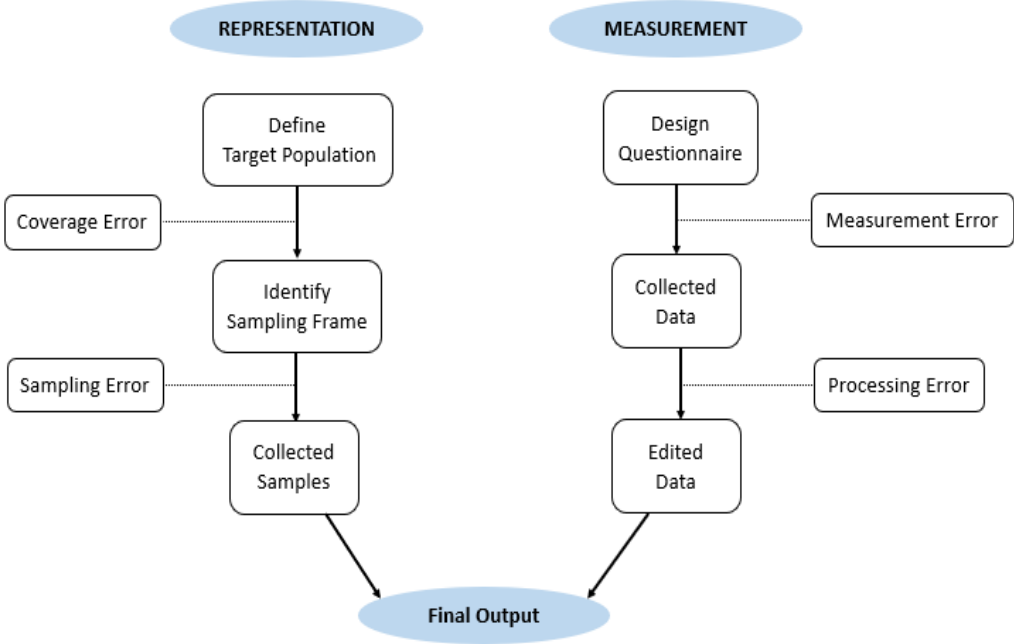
REPRESENTATION

MEASUREMENT

Define Target Population

Coverage Error

Identify Sampling Frame

Sampling Error

Collected Samples

Design Questionnaire

Measurement Error

Collected Data

Processing Error

Edited Data

Final Output